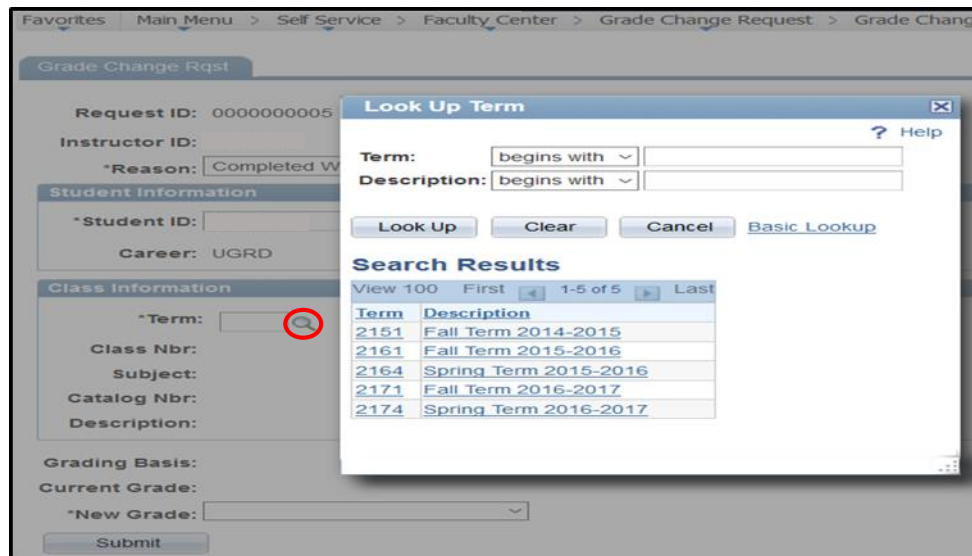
Favorites | Main Menu > Self Service > Faculty Center > Grade Change Request > Grade Chang

Grade Change Rqst

Request ID: 0000000005

Instructor ID:

*Reason: Completed W

Student Information

*Student ID:

Career: UGRD

Class Information

*Term:

Class Nbr:

Subject:

Catalog Nbr:

Description:

Grading Basis:

Current Grade:

*New Grade:

Submit

Look Up Term

? Help

Term: begins with

Description: begins with

Look Up | Clear | Cancel | Basic Lookup

Search Results

View 100 First 1-5 of 5 Last

| Term | Description |
|---|---|
| 2151 | Fall Term 2014-2015 |
| 2161 | Fall Term 2015-2016 |
| 2164 | Spring Term 2015-2016 |
| 2171 | Fall Term 2016-2017 |
| 2174 | Spring Term 2016-2017 |